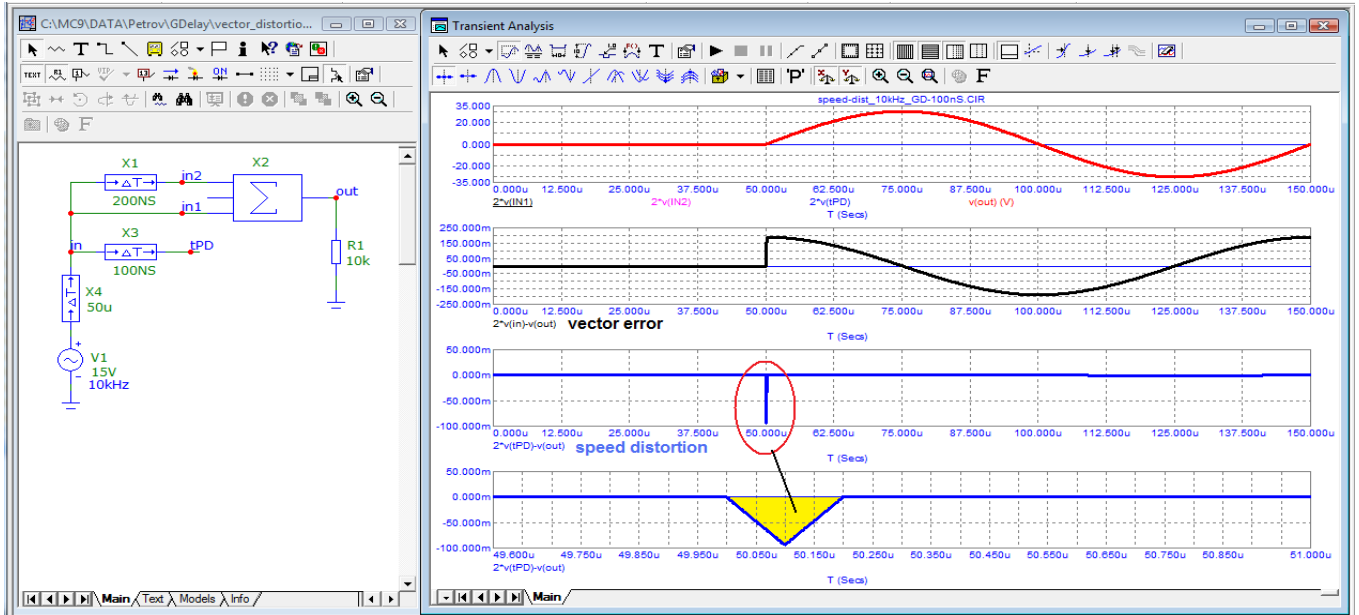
C:\MC9\DATA\Petrov\GDelay\vector_distortio...

TEXT

X1
in2
X2
200NS
in1
out
X3
in
tPD
100NS
R1
10k
X4
50u
V1
15V
10kHz

Main Text Models Info

Transient Analysis

'P'
F

speed-dist_10kHz_GD-100nS.CIR
35.000
20.000
0.000
-20.000
-35.000
0.000u 12.500u 25.000u 37.500u 50.000u 62.500u 75.000u 87.500u 100.000u 112.500u 125.000u 137.500u 150.000u
2*v(IN1) 2*v(IN2) 2*v(tPD) v(out) (V)
T (Secs)

250.000m
150.000m
50.000m
-50.000m
-150.000m
-250.000m
0.000u 12.500u 25.000u 37.500u 50.000u 62.500u 75.000u 87.500u 100.000u 112.500u 125.000u 137.500u 150.000u
2*v(in)-v(out) vector error
T (Secs)

50.000m
0.000m
-50.000m
-100.000m
0.000u 12.500u 25.000u 37.500u 50.000u 62.500u 75.000u 87.500u 100.000u 112.500u 125.000u 137.500u 150.000u
2*v(tPD)-v(out)
speed distortion
T (Secs)

50.000m
0.000m
-50.000m
-100.000m
49.600u 49.750u 49.850u 49.950u 50.050u 50.150u 50.250u 50.350u 50.450u 50.550u 50.650u 50.750u 50.850u 51.000u
2*v(tPD)-v(out)
T (Secs)

Main